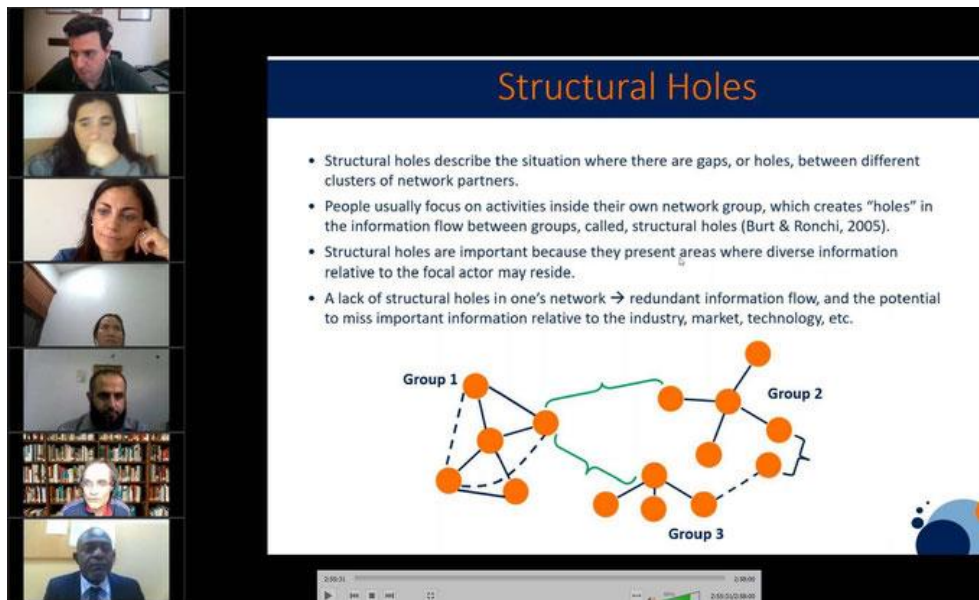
Structural Holes

• Structural holes describe the situation where there are gaps, or holes, between different clusters of network partners.

• People usually focus on activities inside their own network group, which creates "holes" in the information flow between groups, called, structural holes (Burt & Ronchi, 2005).

• Structural holes are important because they present areas where diverse information relative to the focal actor may reside.

• A lack of structural holes in one's network → redundant information flow, and the potential to miss important information relative to the industry, market, technology, etc.

Group 1

Group 2

Group 3

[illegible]